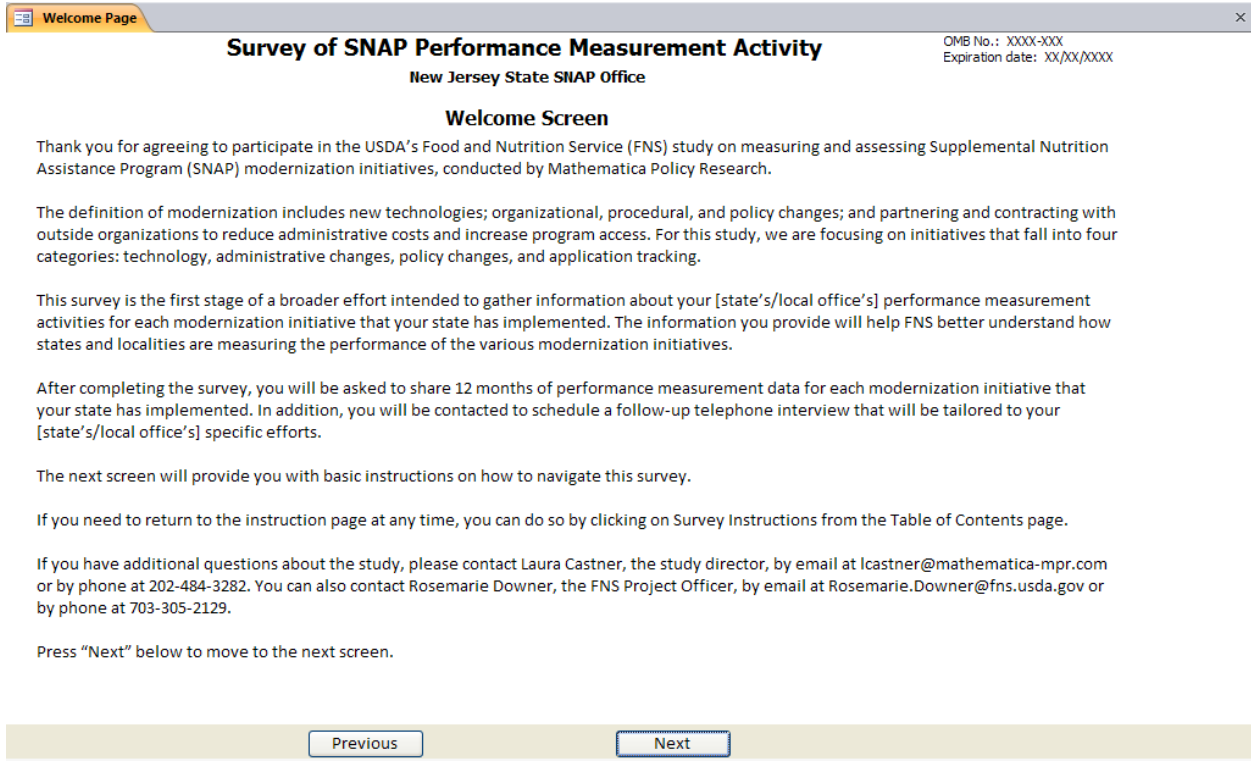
Welcome Page

×

Survey of SNAP Performance Measurement Activity

New Jersey State SNAP Office

OMB No.: XXXX-XXX
Expiration date: XX/XX/XXXX

Welcome Screen

Thank you for agreeing to participate in the USDA's Food and Nutrition Service (FNS) study on measuring and assessing Supplemental Nutrition Assistance Program (SNAP) modernization initiatives, conducted by Mathematica Policy Research.

The definition of modernization includes new technologies; organizational, procedural, and policy changes; and partnering and contracting with outside organizations to reduce administrative costs and increase program access. For this study, we are focusing on initiatives that fall into four categories: technology, administrative changes, policy changes, and application tracking.

This survey is the first stage of a broader effort intended to gather information about your [state's/local office's] performance measurement activities for each modernization initiative that your state has implemented. The information you provide will help FNS better understand how states and localities are measuring the performance of the various modernization initiatives.

After completing the survey, you will be asked to share 12 months of performance measurement data for each modernization initiative that your state has implemented. In addition, you will be contacted to schedule a follow-up telephone interview that will be tailored to your [state's/local office's] specific efforts.

The next screen will provide you with basic instructions on how to navigate this survey.

If you need to return to the instruction page at any time, you can do so by clicking on Survey Instructions from the Table of Contents page.

If you have additional questions about the study, please contact Laura Castner, the study director, by email at lcastner@mathematica-mpr.com or by phone at 202-484-3282. You can also contact Rosemarie Downer, the FNS Project Officer, by email at Rosemarie.Downer@fns.usda.gov or by phone at 703-305-2129.

Press "Next" below to move to the next screen.

Previous

Next